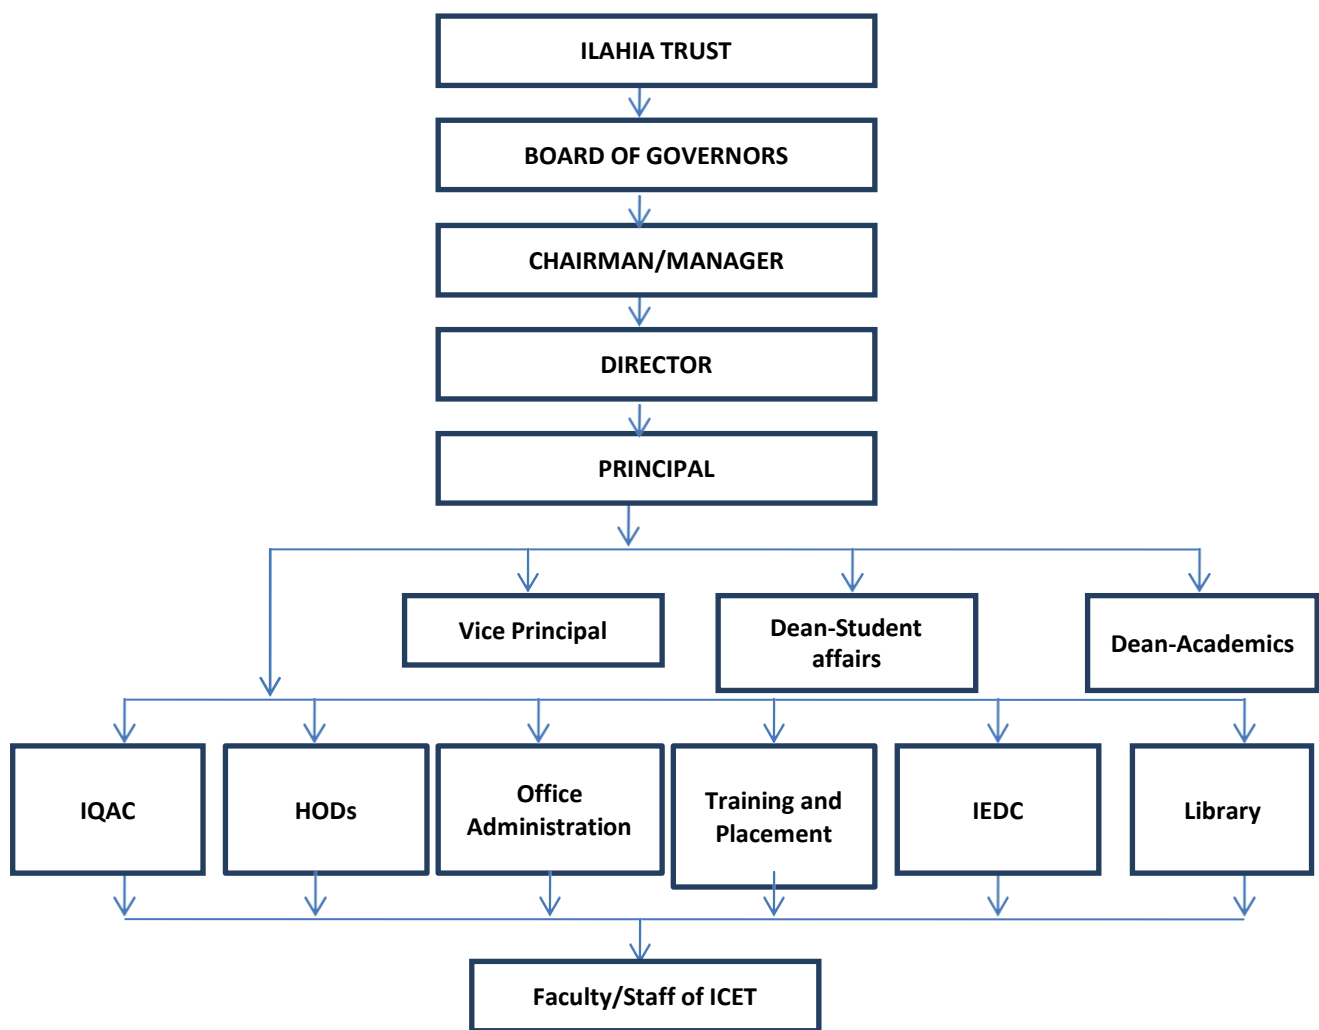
ILAHIA TRUST

BOARD OF GOVERNORS

CHAIRMAN/MANAGER

DIRECTOR

PRINCIPAL

Vice Principal

Dean-Student affairs

Dean-Academics

IQAC

HODs

Office Administration

Training and Placement

IEDC

Library

Faculty/Staff of ICET